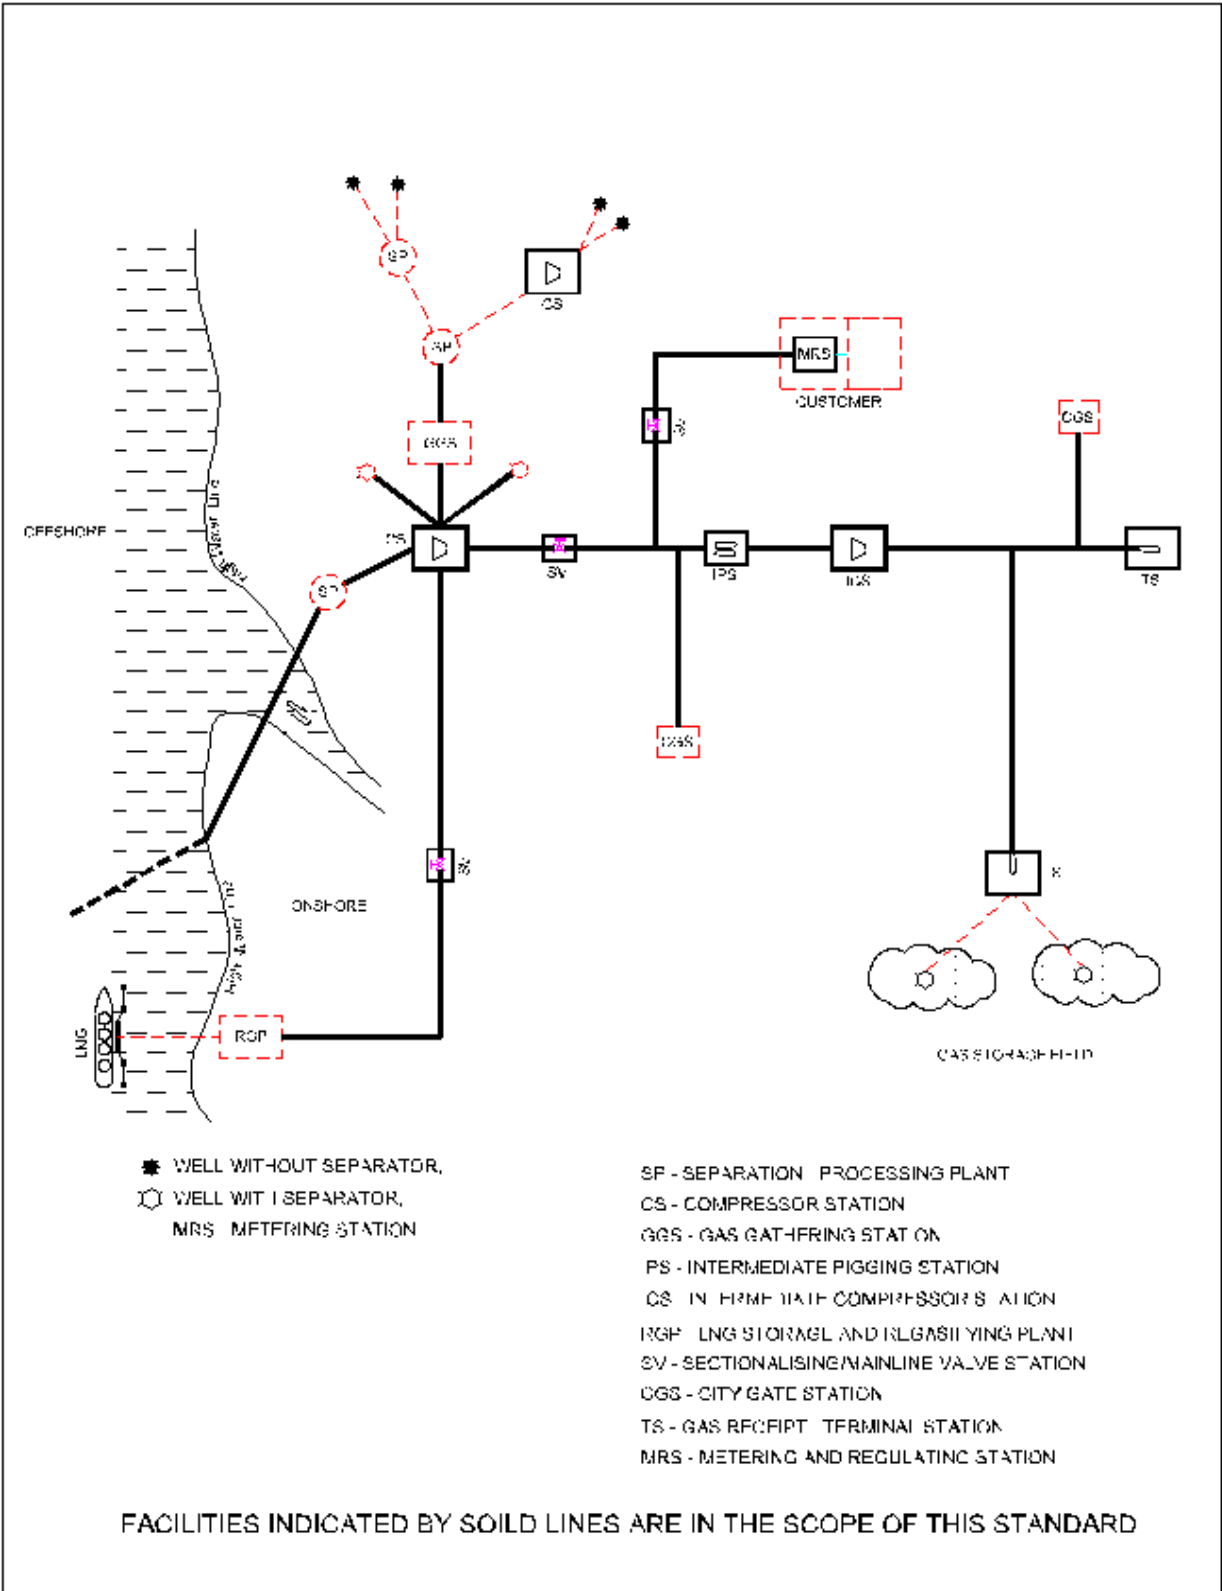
SP

CS

SP

GGS

MRS

CUSTOMER

SV

CGS

OFFSHORE

Low Water Line

PS

SV

IPS

ICS

TS

SP

CGS

SV

ONSHORE

High Water Line

S

LNG

RGP

GAS STORAGE FIELD

WELL WITHOUT SEPARATOR,
WELL WIT I SEPARATOR,
MRS METERING STATION

SP - SEPARATION PROCESSING PLANT
CS - COMPRESSOR STATION
GGS - GAS GATHERING STAT ON
IPS - INTERMEDIATE PIGGING STATION
ICS IN ERME IATE COMPRESSOR S ATION
RGP LNG STORAGE AND REGASIF YING PLANT
SV - SECTIONALISING/MAINLINE VALVE STATION
CGS - CITY GATE STATION
TS - GAS RECEIPT TERMINAL STATION
MRS - METERING AND REGULATING STATION

FACILITIES INDICATED BY SOILD LINES ARE IN THE SCOPE OF THIS STANDARD